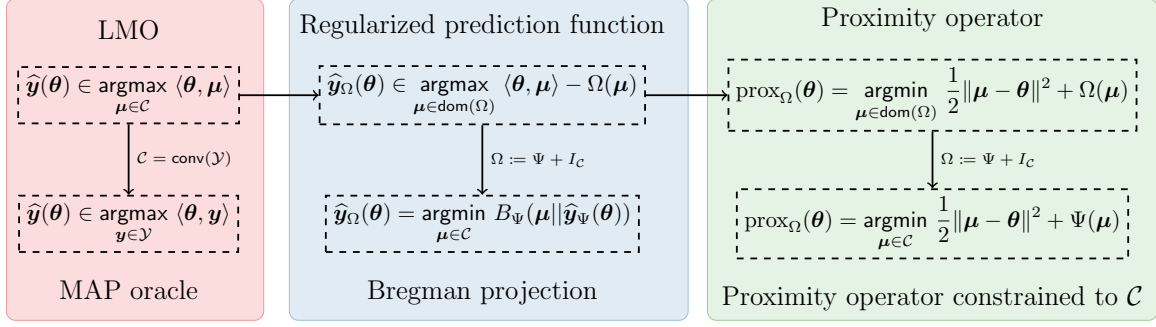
LMO

$\widehat{\boldsymbol{y}}(\boldsymbol{\theta}) \in \underset{\boldsymbol{\mu} \in \mathcal{C}}{\operatorname{argmax}} \langle \boldsymbol{\theta}, \boldsymbol{\mu} \rangle$

$\mathcal{C} = \operatorname{conv}(\mathcal{Y})$

$\widehat{\boldsymbol{y}}(\boldsymbol{\theta}) \in \underset{\boldsymbol{y} \in \mathcal{Y}}{\operatorname{argmax}} \langle \boldsymbol{\theta}, \boldsymbol{y} \rangle$

MAP oracle

Regularized prediction function

$\widehat{\boldsymbol{y}}_\Omega(\boldsymbol{\theta}) \in \underset{\boldsymbol{\mu} \in \operatorname{dom}(\Omega)}{\operatorname{argmax}} \langle \boldsymbol{\theta}, \boldsymbol{\mu} \rangle - \Omega(\boldsymbol{\mu})$

$\Omega := \Psi + I_{\mathcal{C}}$

$\widehat{\boldsymbol{y}}_\Omega(\boldsymbol{\theta}) = \underset{\boldsymbol{\mu} \in \mathcal{C}}{\operatorname{argmin}} B_\Psi(\boldsymbol{\mu} || \widehat{\boldsymbol{y}}_\Psi(\boldsymbol{\theta}))$

Bregman projection

Proximity operator

$\operatorname{prox}_\Omega(\boldsymbol{\theta}) = \underset{\boldsymbol{\mu} \in \operatorname{dom}(\Omega)}{\operatorname{argmin}} \frac{1}{2}\|\boldsymbol{\mu} - \boldsymbol{\theta}\|^2 + \Omega(\boldsymbol{\mu})$

$\Omega := \Psi + I_{\mathcal{C}}$

$\operatorname{prox}_\Omega(\boldsymbol{\theta}) = \underset{\boldsymbol{\mu} \in \mathcal{C}}{\operatorname{argmin}} \frac{1}{2}\|\boldsymbol{\mu} - \boldsymbol{\theta}\|^2 + \Psi(\boldsymbol{\mu})$

Proximity operator constrained to $\mathcal{C}$